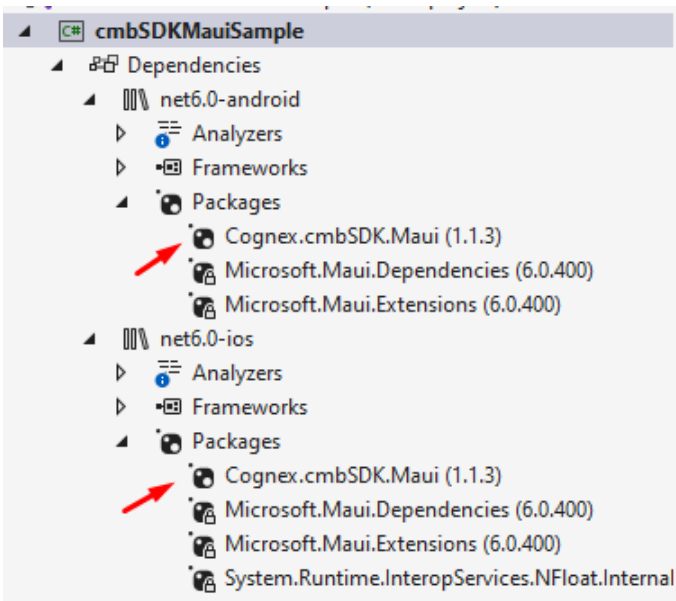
C# cmbSDKMauiSample
Dependencies
net6.0-android
Analyzers
Frameworks
Packages
Cognex.cmbSDK.Maui (1.1.3)
Microsoft.Maui.Dependencies (6.0.400)
Microsoft.Maui.Extensions (6.0.400)
net6.0-ios
Analyzers
Frameworks
Packages
Cognex.cmbSDK.Maui (1.1.3)
Microsoft.Maui.Dependencies (6.0.400)
Microsoft.Maui.Extensions (6.0.400)
System.Runtime.InteropServices.NFloat.Internal